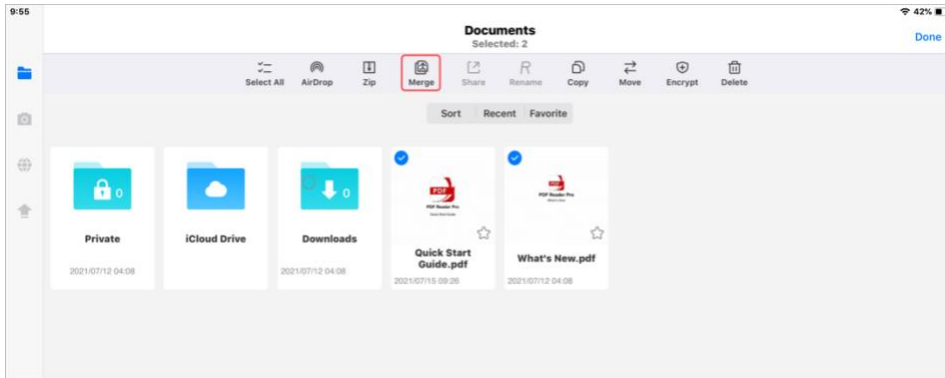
9:55

42%

Documents
Selected: 2

Done

Select All
AirDrop
Zip
Merge
Share
Rename
Copy
Move
Encrypt
Delete

Sort
Recent
Favorite

0

Private

2021/07/12 04:08

iCloud Drive

0

Downloads

2021/07/12 04:08

PDF
PDF Reader Pro

Quick Start Guide.pdf

2021/07/15 09:26

PDF
PDF Reader Pro

What's New.pdf

2021/07/12 04:08